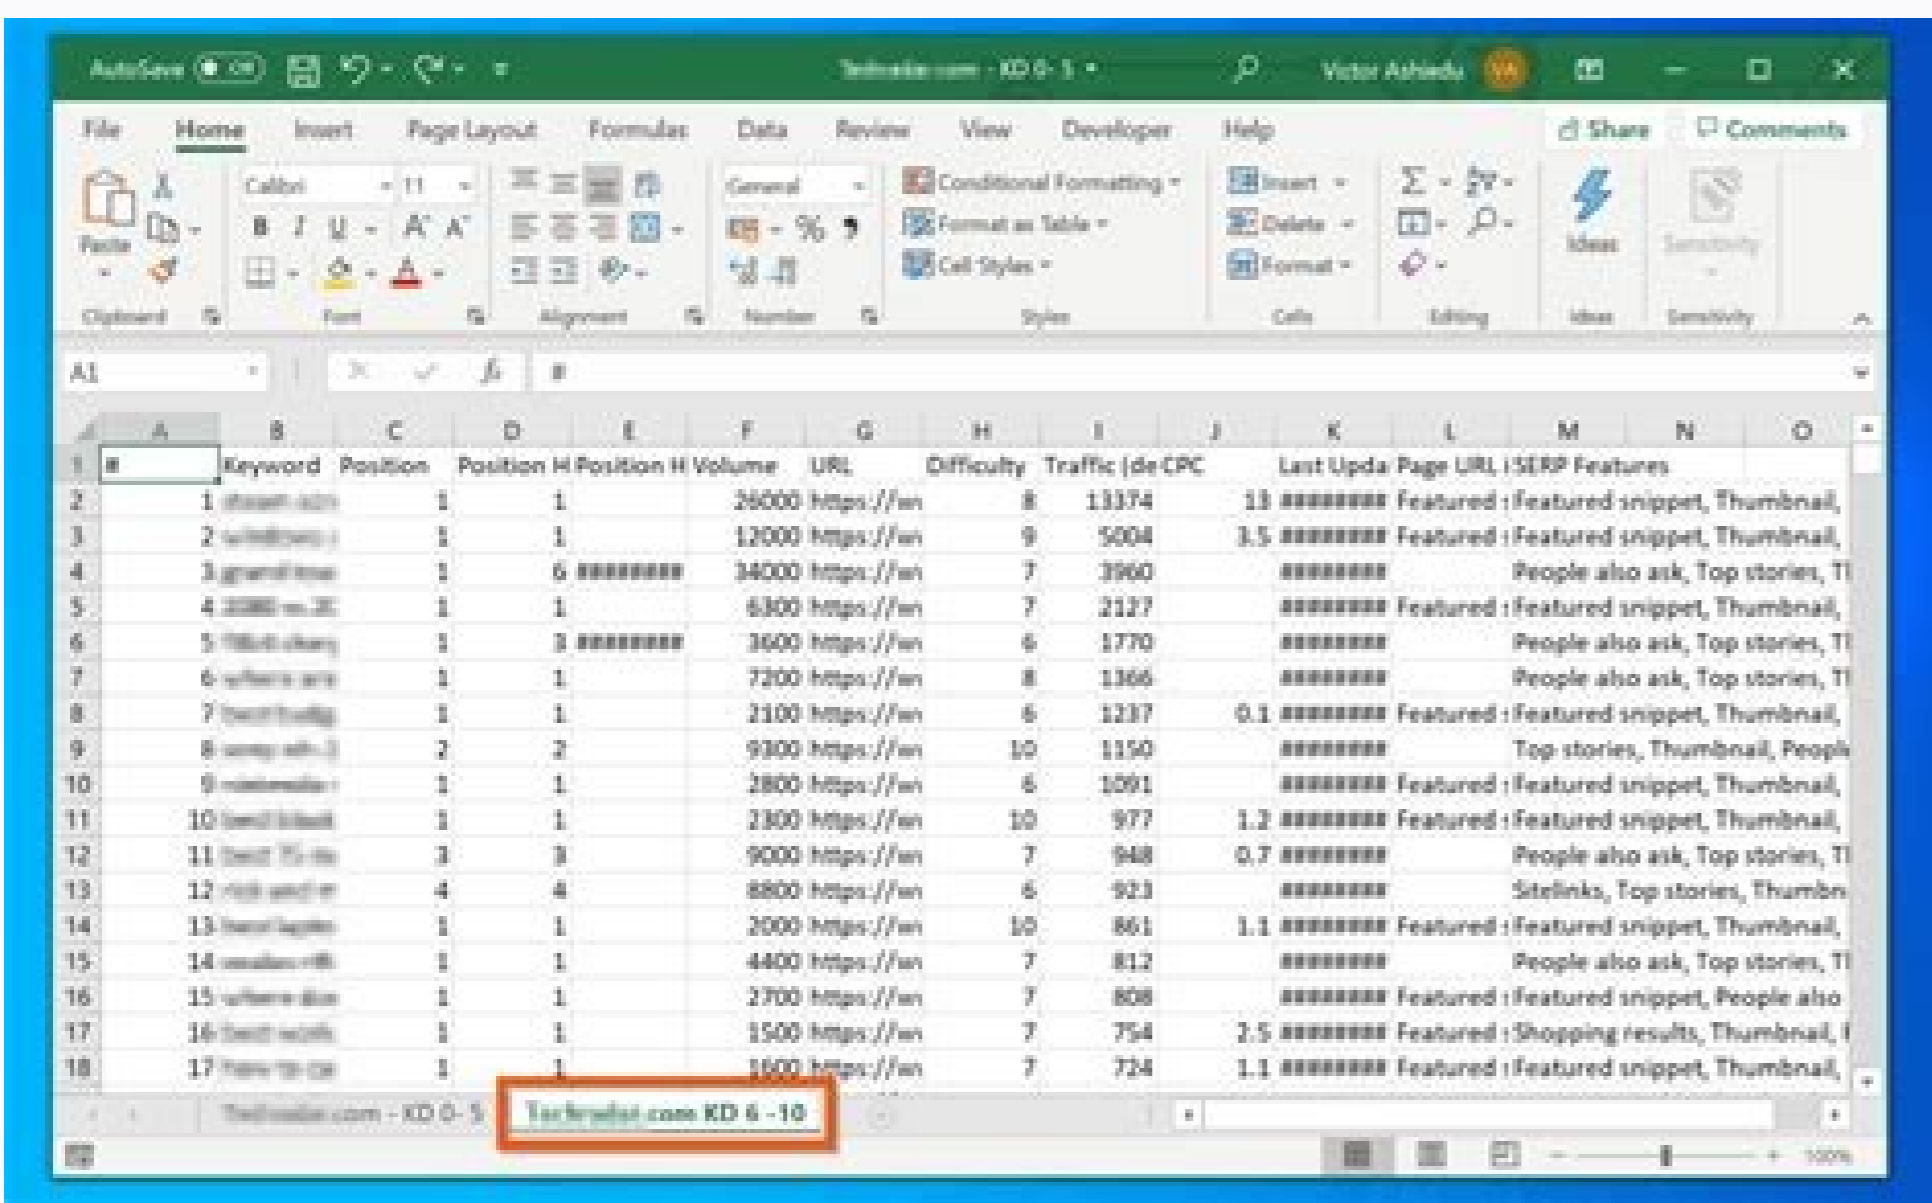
AutoSave Off Techradar.com - KD 0-5 Victor Ashiedu VA

File Home Insert Page Layout Formulas Data Review View Developer Help Share Comments

Paste Calibri 11 B I U General Conditional Formatting Format as Table Cell Styles Insert Delete Format Ideas Sensitivity

Clipboard Font Alignment Number Styles Cells Editing Ideas Sensitivity

A1 #

| | A | B | C | D | E | F | G | H | I | J | K | L | M |
|---|---|---|---|---|---|---|---|---|---|---|---|---|---|
| 1 | # | Keyword | Position | Position H | Position H | Volume | URL | Difficulty | Traffic (de | CPC | Last Upda | Page URL i | SERP Features |
| 2 | 1 | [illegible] | 1 | 1 | | 26000 | https://ww | 8 | 13374 | 13 | ######## | Featured | Featured snippet, Thumbnail, |
| 3 | 2 | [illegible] | 1 | 1 | | 12000 | https://ww | 9 | 5004 | 3.5 | ######## | Featured | Featured snippet, Thumbnail, |
| 4 | 3 | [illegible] | 1 | 6 | ######## | 34000 | https://ww | 7 | 3960 | | ######## | | People also ask, Top stories, Tl |
| 5 | 4 | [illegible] | 1 | 1 | | 6300 | https://ww | 7 | 2127 | | ######## | Featured | Featured snippet, Thumbnail, |
| 6 | 5 | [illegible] | 1 | 3 | ######## | 3600 | https://ww | 6 | 1770 | | ######## | | People also ask, Top stories, Tl |
| 7 | 6 | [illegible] | 1 | 1 | | 7200 | https://ww | 8 | 1366 | | ######## | | People also ask, Top stories, Tl |
| 8 | 7 | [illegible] | 1 | 1 | | 2100 | https://ww | 6 | 1237 | 0.1 | ######## | Featured | Featured snippet, Thumbnail, |
| 9 | 8 | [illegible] | 2 | 2 | | 9300 | https://ww | 10 | 1150 | | ######## | | Top stories, Thumbnail, People |
| 10 | 9 | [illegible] | 1 | 1 | | 2800 | https://ww | 6 | 1091 | | ######## | Featured | Featured snippet, Thumbnail, |
| 11 | 10 | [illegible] | 1 | 1 | | 2300 | https://ww | 10 | 977 | 1.2 | ######## | Featured | Featured snippet, Thumbnail, |
| 12 | 11 | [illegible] | 3 | 3 | | 9000 | https://ww | 7 | 948 | 0.7 | ######## | | People also ask, Top stories, Tl |
| 13 | 12 | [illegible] | 4 | 4 | | 8800 | https://ww | 6 | 923 | | ######## | | Sitelinks, Top stories, Thumbn |
| 14 | 13 | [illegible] | 1 | 1 | | 2000 | https://ww | 10 | 861 | 1.1 | ######## | Featured | Featured snippet, Thumbnail, |
| 15 | 14 | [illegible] | 1 | 1 | | 4400 | https://ww | 7 | 812 | | ######## | | People also ask, Top stories, Tl |
| 16 | 15 | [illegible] | 1 | 1 | | 2700 | https://ww | 7 | 808 | | ######## | Featured | Featured snippet, People also |
| 17 | 16 | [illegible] | 1 | 1 | | 1500 | https://ww | 7 | 754 | 2.5 | ######## | Featured | Shopping results, Thumbnail, |
| 18 | 17 | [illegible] | 1 | 1 | | 1600 | https://ww | 7 | 724 | 1.1 | ######## | Featured | Featured snippet, Thumbnail, |

Techradar.com - KD 0-5 Techradar.com KD 6 - 10

100%